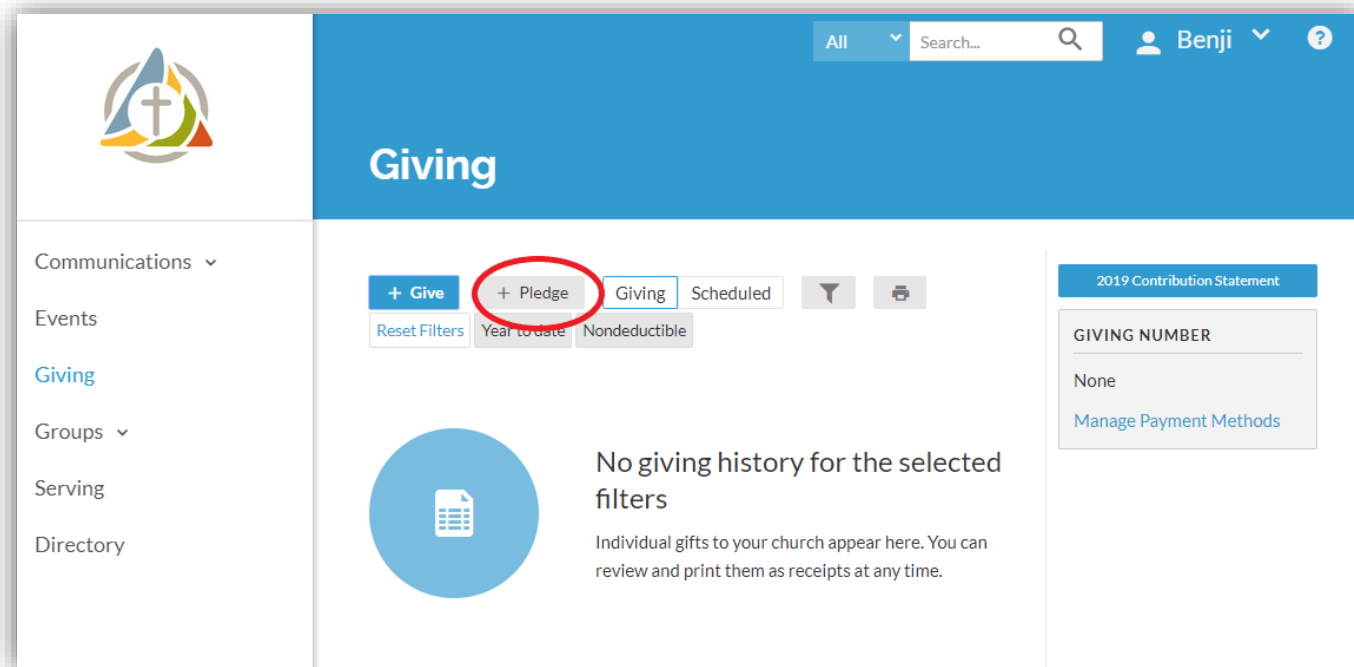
All
Search...
Benji
?

Giving

Communications
Events
Giving
Groups
Serving
Directory

+ Give
+ Pledge
Giving
Scheduled
Reset Filters
Year to date
Nondeductible

No giving history for the selected filters

Individual gifts to your church appear here. You can review and print them as receipts at any time.

2019 Contribution Statement

GIVING NUMBER
None
Manage Payment Methods